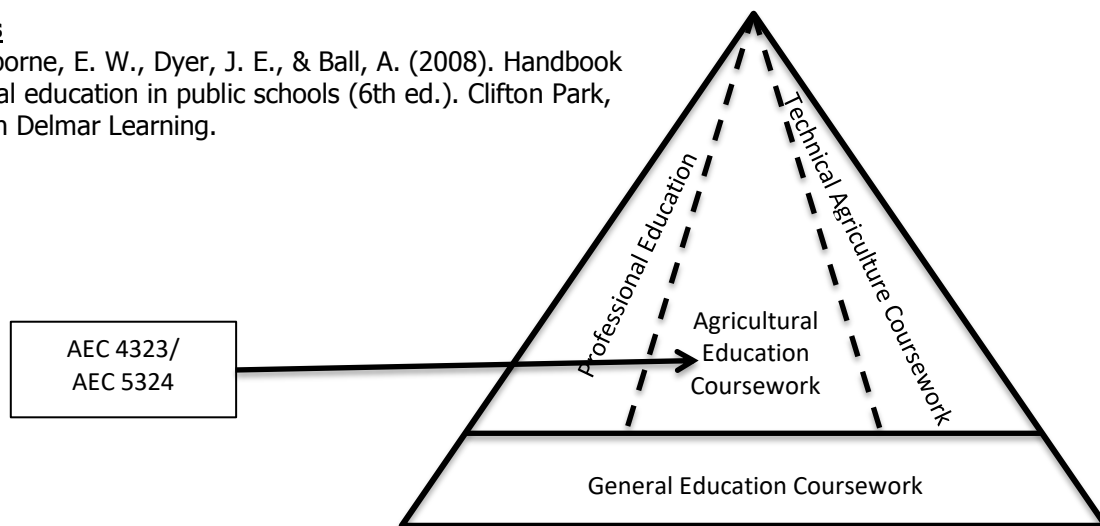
e
borne, E. W., Dyer, J. E., & Ball, A. (2008). Handbook al education in public schools (6th ed.). Clifton Park, n Delmar Learning.

AEC 4323/
AEC 5324

Professional Education

Technical Agriculture Coursework

Agricultural Education Coursework

General Education Coursework